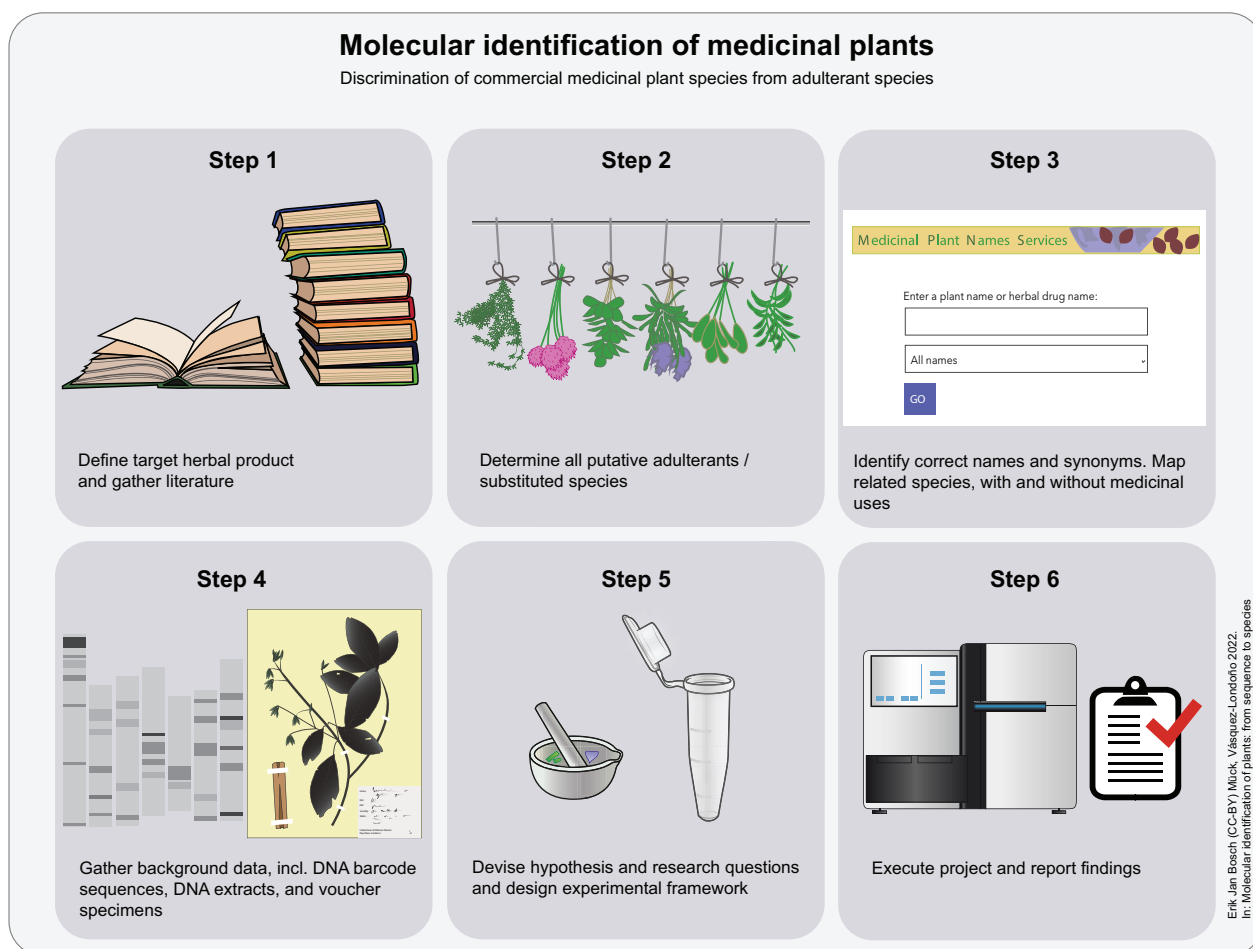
Molecular identification of medicinal plants

Discrimination of commercial medicinal plant species from adulterant species

Step 1

Define target herbal product and gather literature

Step 2

Determine all putative adulterants / substituted species

Step 3

Medicinal Plant Names Services

Enter a plant name or herbal drug name:

All names

GO

Identify correct names and synonyms. Map related species, with and without medicinal uses

Step 4

Gather background data, incl. DNA barcode sequences, DNA extracts, and voucher specimens

Step 5

Devise hypothesis and research questions and design experimental framework

Step 6

Execute project and report findings

Erik Jan Bosch (CC-BY) Mück, Vásquez-Londoño 2022.
In: Molecular identification of plants: from sequence to species